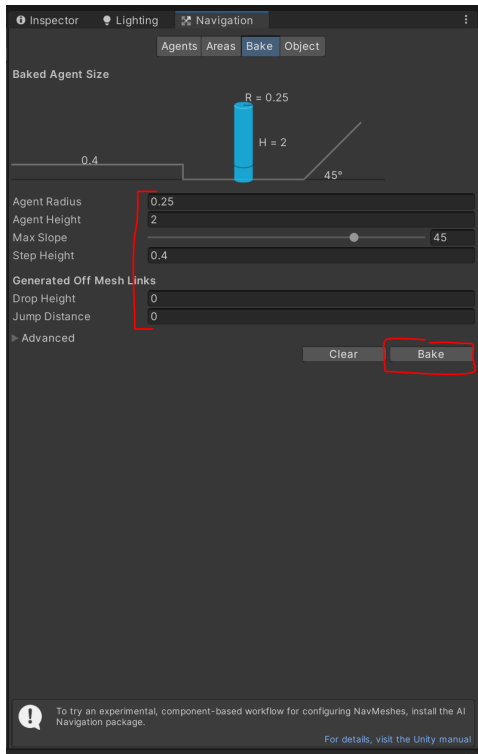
Inspector Lighting Navigation

Agents Areas Bake Object

Baked Agent Size

R = 0.25

H = 2

0.4

45°

Agent Radius 0.25
Agent Height 2
Max Slope 45
Step Height 0.4

Generated Off Mesh Links

Drop Height 0
Jump Distance 0

Advanced

Clear Bake

To try an experimental, component-based workflow for configuring NavMeshes, install the AI Navigation package.

For details, visit the Unity manual